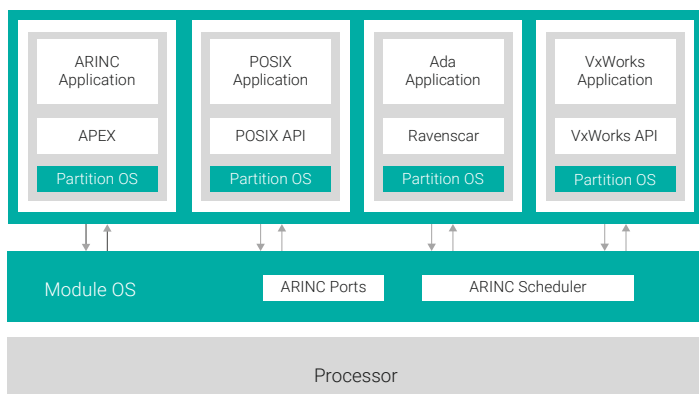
ARINC Application

APEX

Partition OS

POSIX Application

POSIX API

Partition OS

Ada Application

Ravenscar

Partition OS

VxWorks Application

VxWorks API

Partition OS

Module OS

ARINC Ports

ARINC Scheduler

Processor